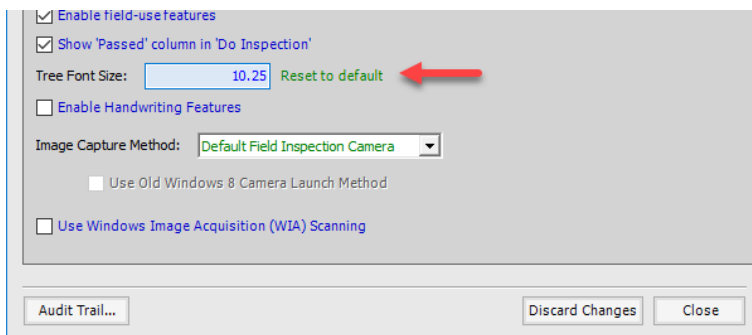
Enable field-use features

Show 'Passed' column in 'Do Inspection'

Tree Font Size: 10.25 Reset to default

Enable Handwriting Features

Image Capture Method: Default Field Inspection Camera

Use Old Windows 8 Camera Launch Method

Use Windows Image Acquisition (WIA) Scanning

Audit Trail...

Discard Changes

Close